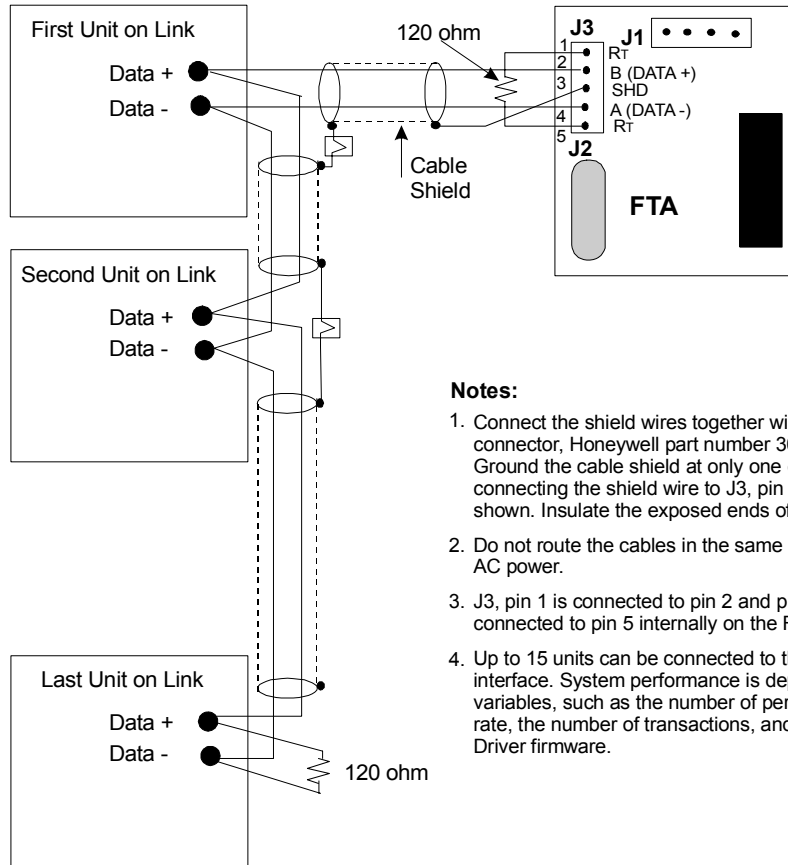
First Unit on Link

Data +

Data -

120 ohm

J3

J1

1

2

3

4

5

$R_T$

B (DATA +)

SHD

A (DATA -)

$R_T$

J2

Cable Shield

FTA

Second Unit on Link

Data +

Data -

Notes:

1. Connect the shield wires together wi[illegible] connector, Honeywell part number 3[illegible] Ground the cable shield at only one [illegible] connecting the shield wire to J3, pin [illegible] shown. Insulate the exposed ends o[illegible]

2. Do not route the cables in the same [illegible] AC power.

3. J3, pin 1 is connected to pin 2 and p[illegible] connected to pin 5 internally on the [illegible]

4. Up to 15 units can be connected to t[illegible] interface. System performance is de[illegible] variables, such as the number of per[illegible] rate, the number of transactions, and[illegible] Driver firmware.

Last Unit on Link

Data +

Data -

120 ohm